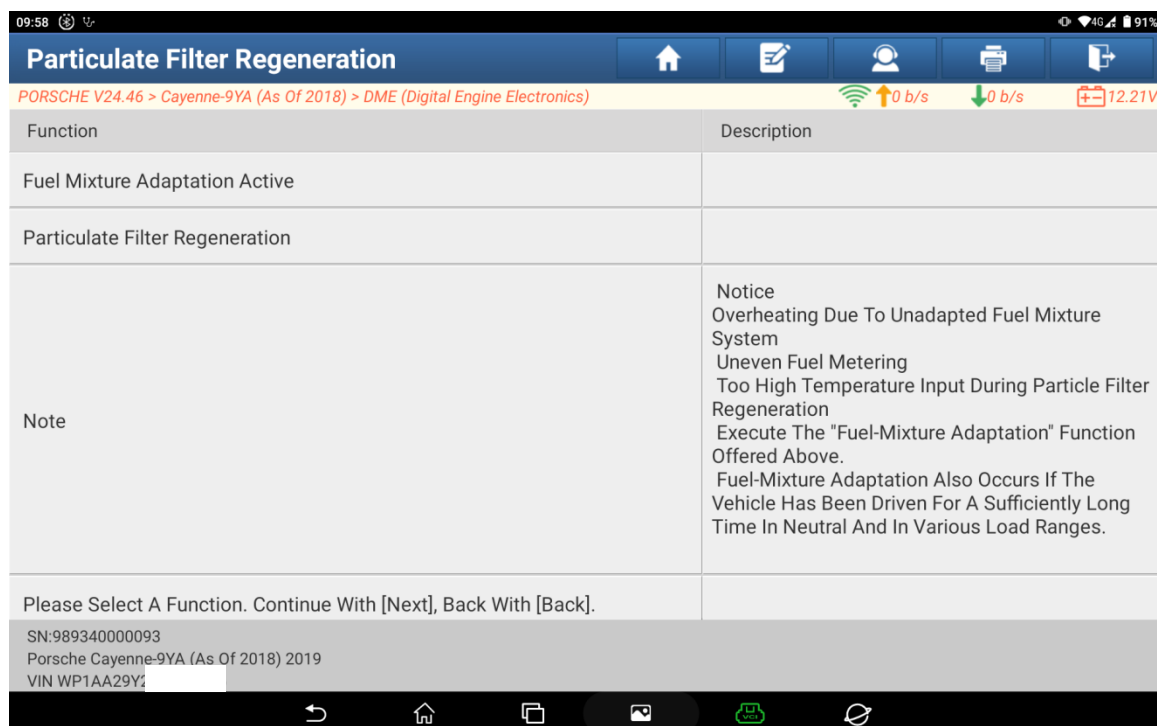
09:58

4G 91%

Particulate Filter Regeneration

PORSCHE V24.46 > Cayenne-9YA (As Of 2018) > DME (Digital Engine Electronics)

0 b/s 0 b/s 12.21V

| Function | Description |
|---|---|
| Fuel Mixture Adaptation Active | |
| Particulate Filter Regeneration | |
| Note | Notice<br>Overheating Due To Unadapted Fuel Mixture System<br>Uneven Fuel Metering<br>Too High Temperature Input During Particle Filter Regeneration<br>Execute The "Fuel-Mixture Adaptation" Function Offered Above.<br>Fuel-Mixture Adaptation Also Occurs If The Vehicle Has Been Driven For A Sufficiently Long Time In Neutral And In Various Load Ranges. |
| Please Select A Function. Continue With [Next], Back With [Back]. | |

SN:989340000093
Porsche Cayenne-9YA (As Of 2018) 2019
VIN WP1AA29Y2 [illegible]